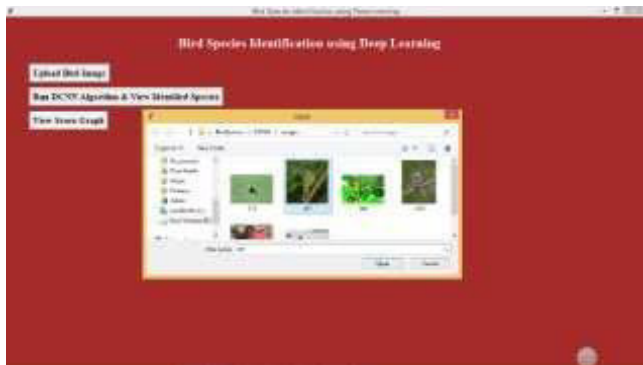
Bird Species Identification using Deep Learning

Bird Species Identification using Deep Learning

Upload Bird Image

Run DCNN Algorithm & View Identified Species

View Score Graph

Open

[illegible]

Open

Cancel